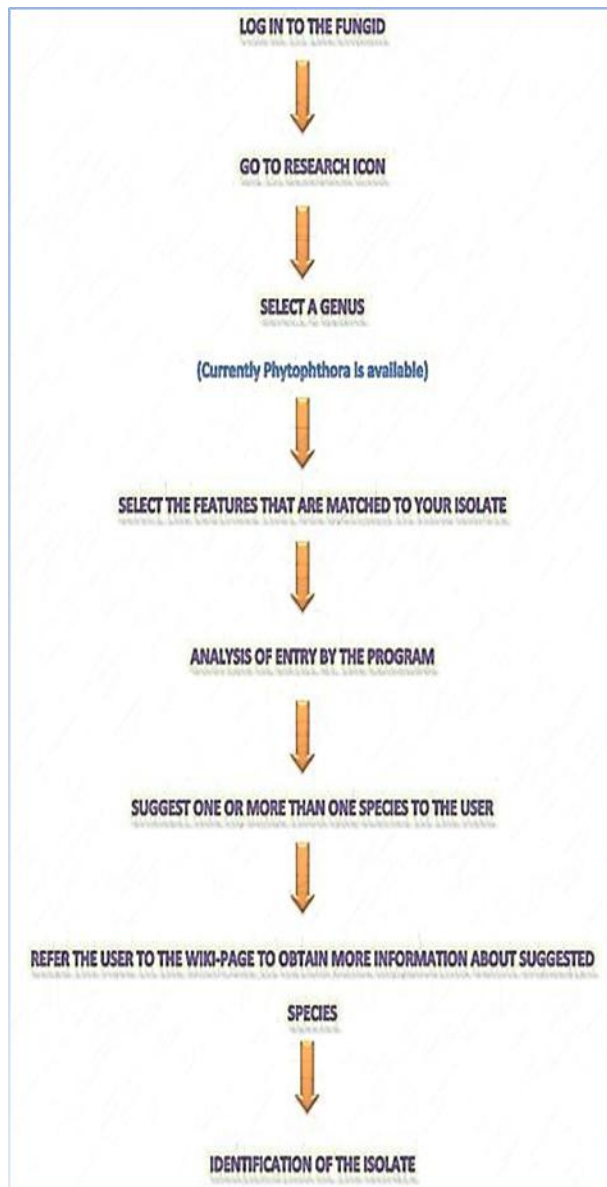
LOG IN TO THE FUNGID

GO TO RESEARCH ICON

SELECT A GENUS

(Currently Phytophthora is available)

SELECT THE FEATURES THAT ARE MATCHED TO YOUR ISOLATE

ANALYSIS OF ENTRY BY THE PROGRAM

SUGGEST ONE OR MORE THAN ONE SPECIES TO THE USER

REFER THE USER TO THE WIKI-PAGE TO OBTAIN MORE INFORMATION ABOUT SUGGESTED SPECIES

IDENTIFICATION OF THE ISOLATE